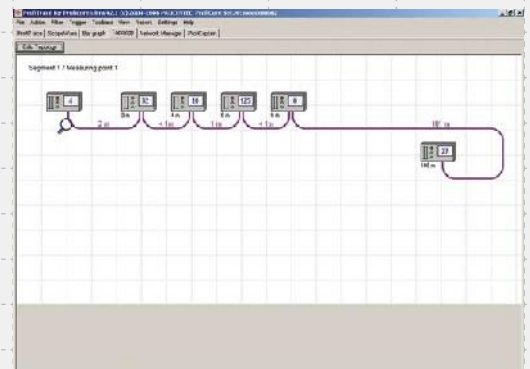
ProfiTrace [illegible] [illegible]
File Action Filter Trigger Toolbox View Report Settings Help
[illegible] ScopeWare Bar graph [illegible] Network Manager ProfiCaptain
Edit Topology

Segment 1 / Measuring point 1

4
32
18
125
8
2 m
< 1 m
1 m
< 1 m
18 m
0 m
4 m
8 m
9 m
27
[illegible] m